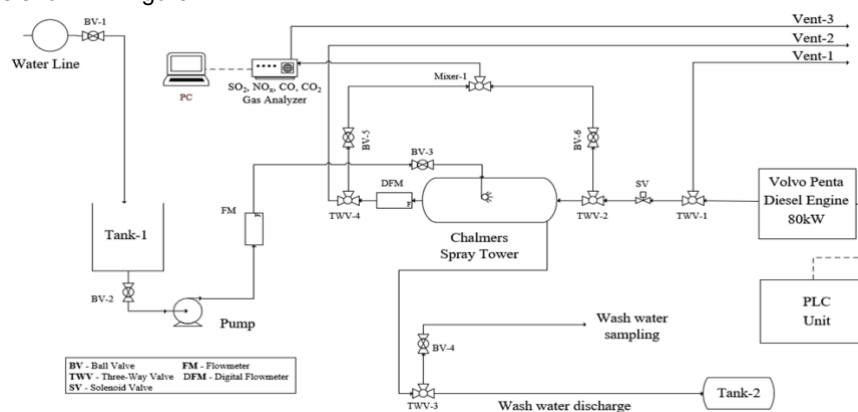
BV-1
Water Line
PC
$SO_2$, $NO_x$, CO, $CO_2$ Gas Analyzer
Vent-3
Vent-2
Vent-1
Mixer-1
BV-5
BV-6
BV-3
DFM
TWV-4
TWV-2
SV
TWV-1
Volvo Penta Diesel Engine 80kW
FM
Tank-1
Chalmers Spray Tower
BV-2
Pump
PLC Unit
Wash water sampling
BV-4
TWV-3
Wash water discharge
Tank-2

BV - Ball Valve
FM - Flowmeter
TWV - Three-Way Valve
DFM - Digital Flowmeter
SV - Solenoid Valve